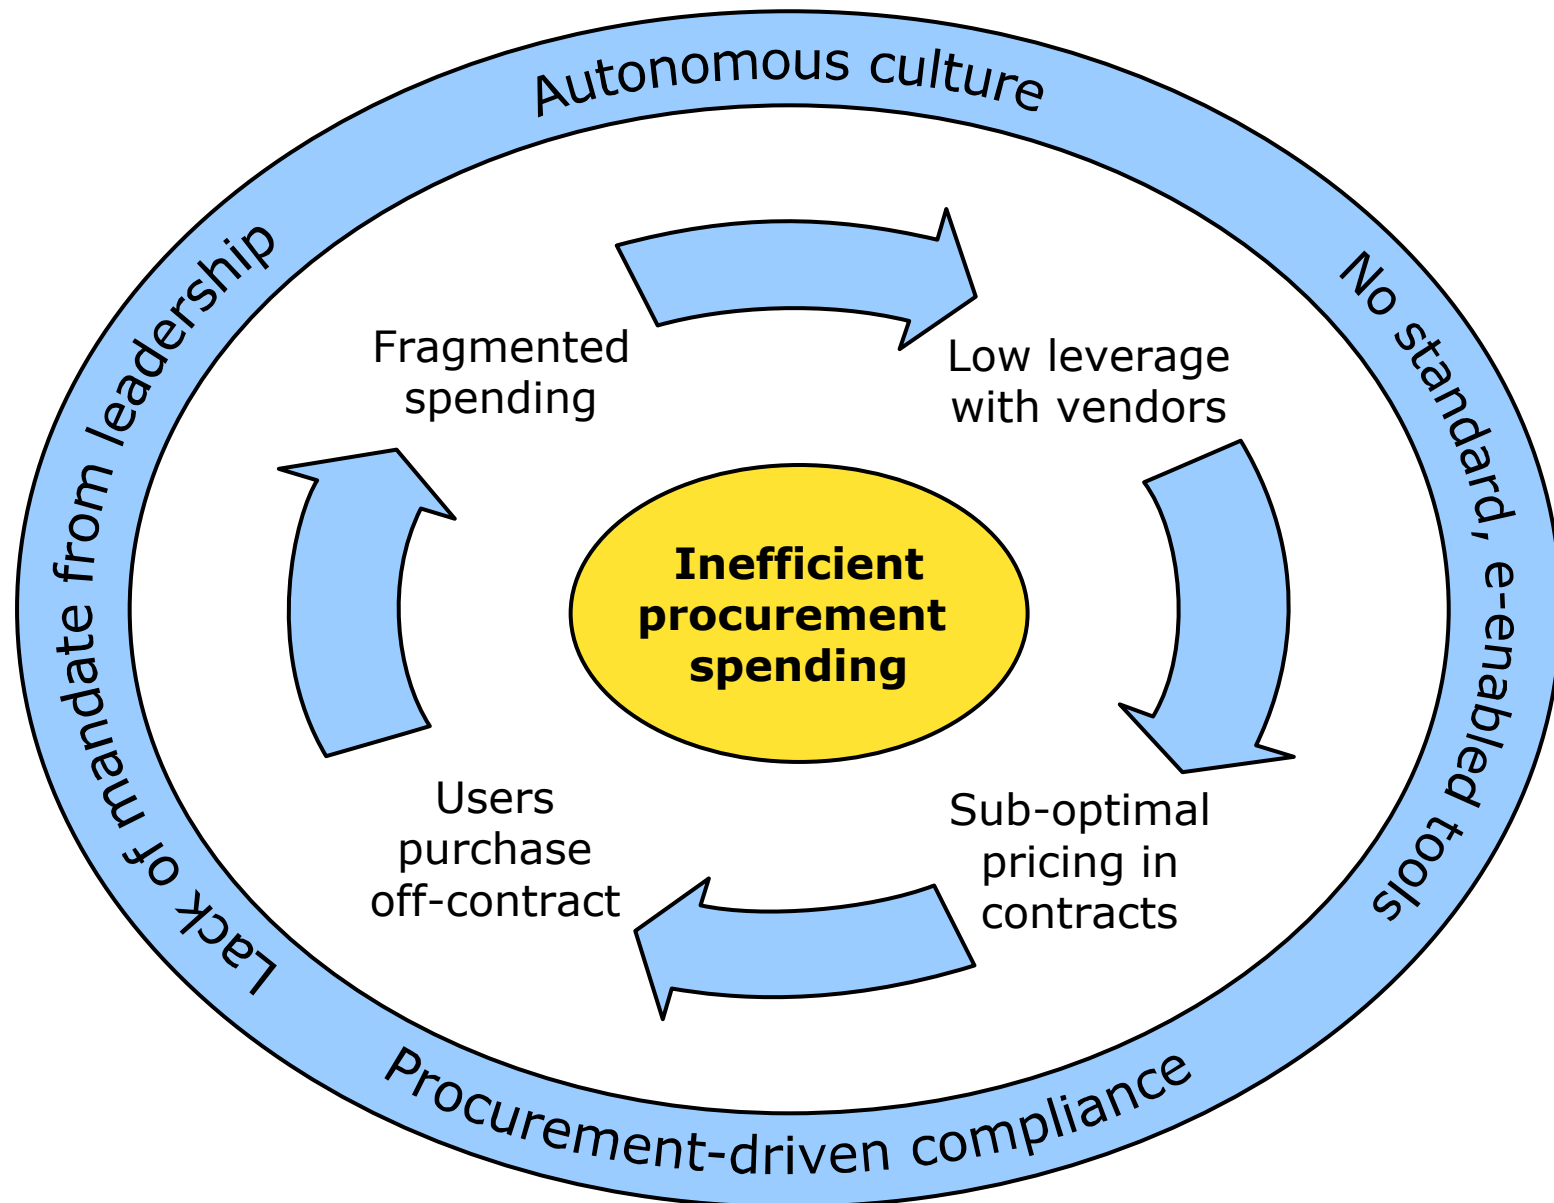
Autonomous culture

No standard, e-enabled tools

Procurement-driven compliance

Lack of mandate from leadership

Fragmented spending

Low leverage with vendors

Sub-optimal pricing in contracts

Users purchase off-contract

**Inefficient procurement spending**